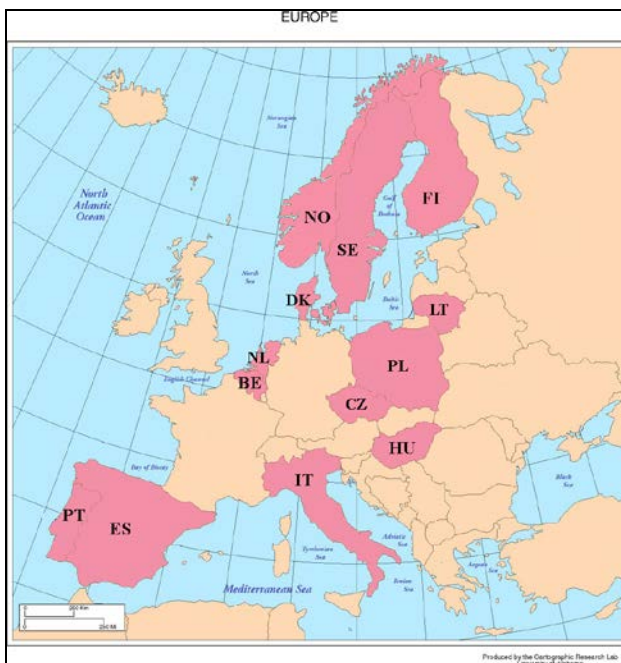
EUROPE

Norwegian Sea

North Atlantic Ocean

Gulf of Bothnia

FI

NO

SE

North Sea

DK

Baltic Sea

LT

NL

English Channel

BE

PL

CZ

HU

Bay of Biscay

IT

Black Sea

PT

ES

Adriatic Sea

Tyrrhenian Sea

Ionian Sea

Aegean Sea

Mediterranean Sea

250 Km

250 Mi

Produced by the Cartographic Research Lab
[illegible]